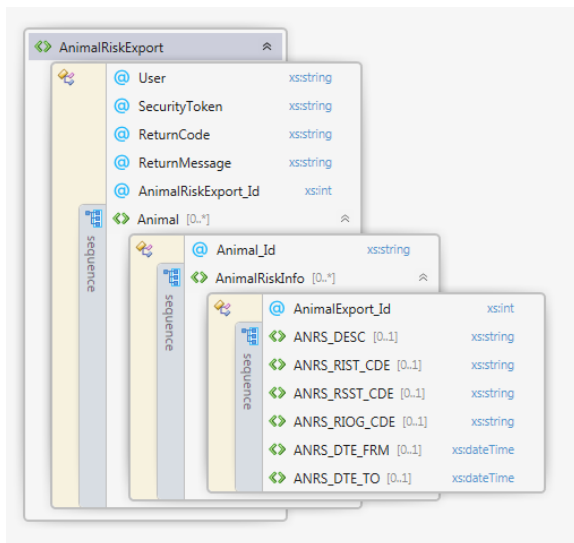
AnimalRiskExport

@ User xs:string
@ SecurityToken xs:string
@ ReturnCode xs:string
@ ReturnMessage xs:string
@ AnimalRiskExport_Id xs:int
sequence
Animal [0..*]

@ Animal_Id xs:string
sequence
AnimalRiskInfo [0..*]

@ AnimalExport_Id xs:int
sequence
ANRS_DESC [0..1] xs:string
ANRS_RIST_CDE [0..1] xs:string
ANRS_RSST_CDE [0..1] xs:string
ANRS_RIOG_CDE [0..1] xs:string
ANRS_DTE_FRM [0..1] xs:dateTime
ANRS_DTE_TO [0..1] xs:dateTime